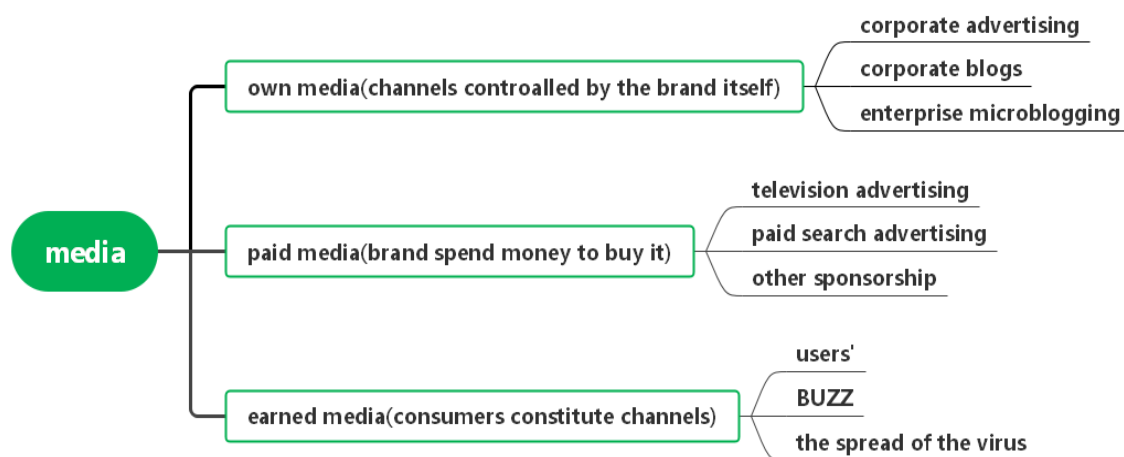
media

own media(channels controalled by the brand itself)

corporate advertising

corporate blogs

enterprise microblogging

paid media(brand spend money to buy it)

television advertising

paid search advertising

other sponsorship

earned media(consumers constitute channels)

users'

BUZZ

the spread of the virus